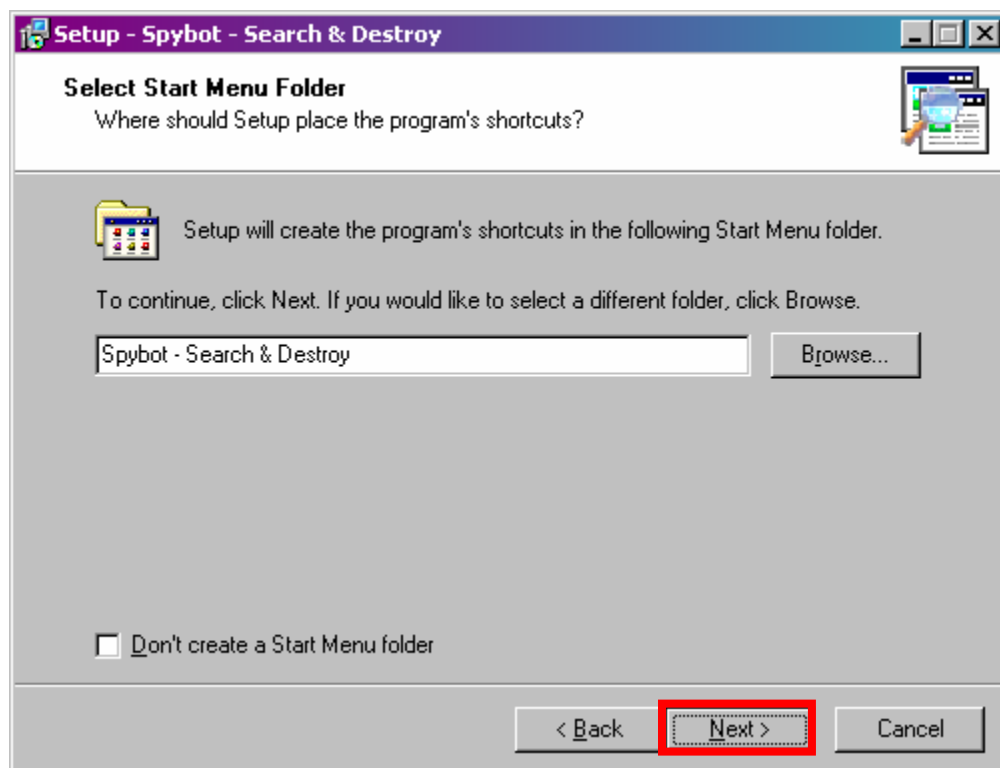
Setup - Spybot - Search & Destroy

Select Start Menu Folder
Where should Setup place the program's shortcuts?

Setup will create the program's shortcuts in the following Start Menu folder.

To continue, click Next. If you would like to select a different folder, click Browse.

Spybot - Search & Destroy

Browse...

Don't create a Start Menu folder

< Back

Next >

Cancel